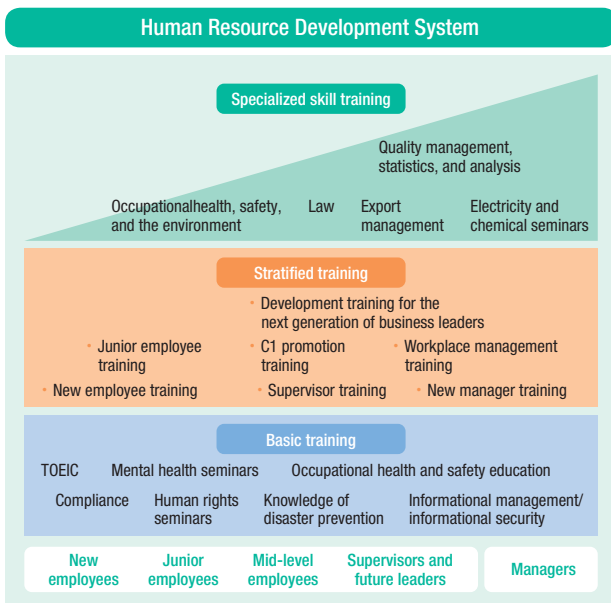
Human Resource Development System

Specialized skill training

Quality management, statistics, and analysis

Occupationalhealth, safety, and the environment

Law

Export management

Electricity and chemical seminars

Stratified training

• Development training for the next generation of business leaders

• Junior employee training

• C1 promotion training

• Workplace management training

• New employee training

• Supervisor training

• New manager training

Basic training

TOEIC

Mental health seminars

Occupational health and safety education

Compliance

Human rights seminars

Knowledge of disaster prevention

Informational management/ informational security

New employees

Junior employees

Mid-level employees

Supervisors and future leaders

Managers